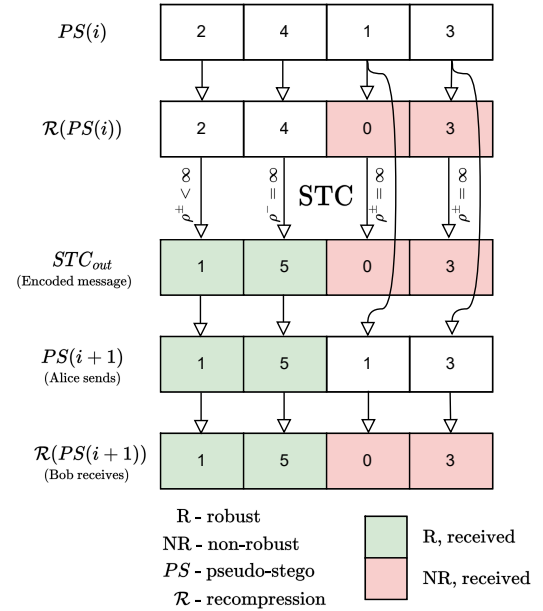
$PS(i)$

| 2 | 4 | 1 | 3 |
|---|---|---|---|

$\mathcal{R}(PS(i))$

| 2 | 4 | 0 | 3 |
|---|---|---|---|

$\rho^{\pm} < \infty$ $\rho^{-} = \infty$ STC $\rho^{+} = \infty$ $\rho^{\pm} = \infty$

$STC_{out}$
(Encoded message)

| 1 | 5 | 0 | 3 |
|---|---|---|---|

$PS(i+1)$
(Alice sends)

| 1 | 5 | 1 | 3 |
|---|---|---|---|

$\mathcal{R}(PS(i+1))$
(Bob receives)

| 1 | 5 | 0 | 3 |
|---|---|---|---|

R - robust
NR - non-robust
$PS$ - pseudo-stego
$\mathcal{R}$ - recompression

R, received
NR, received